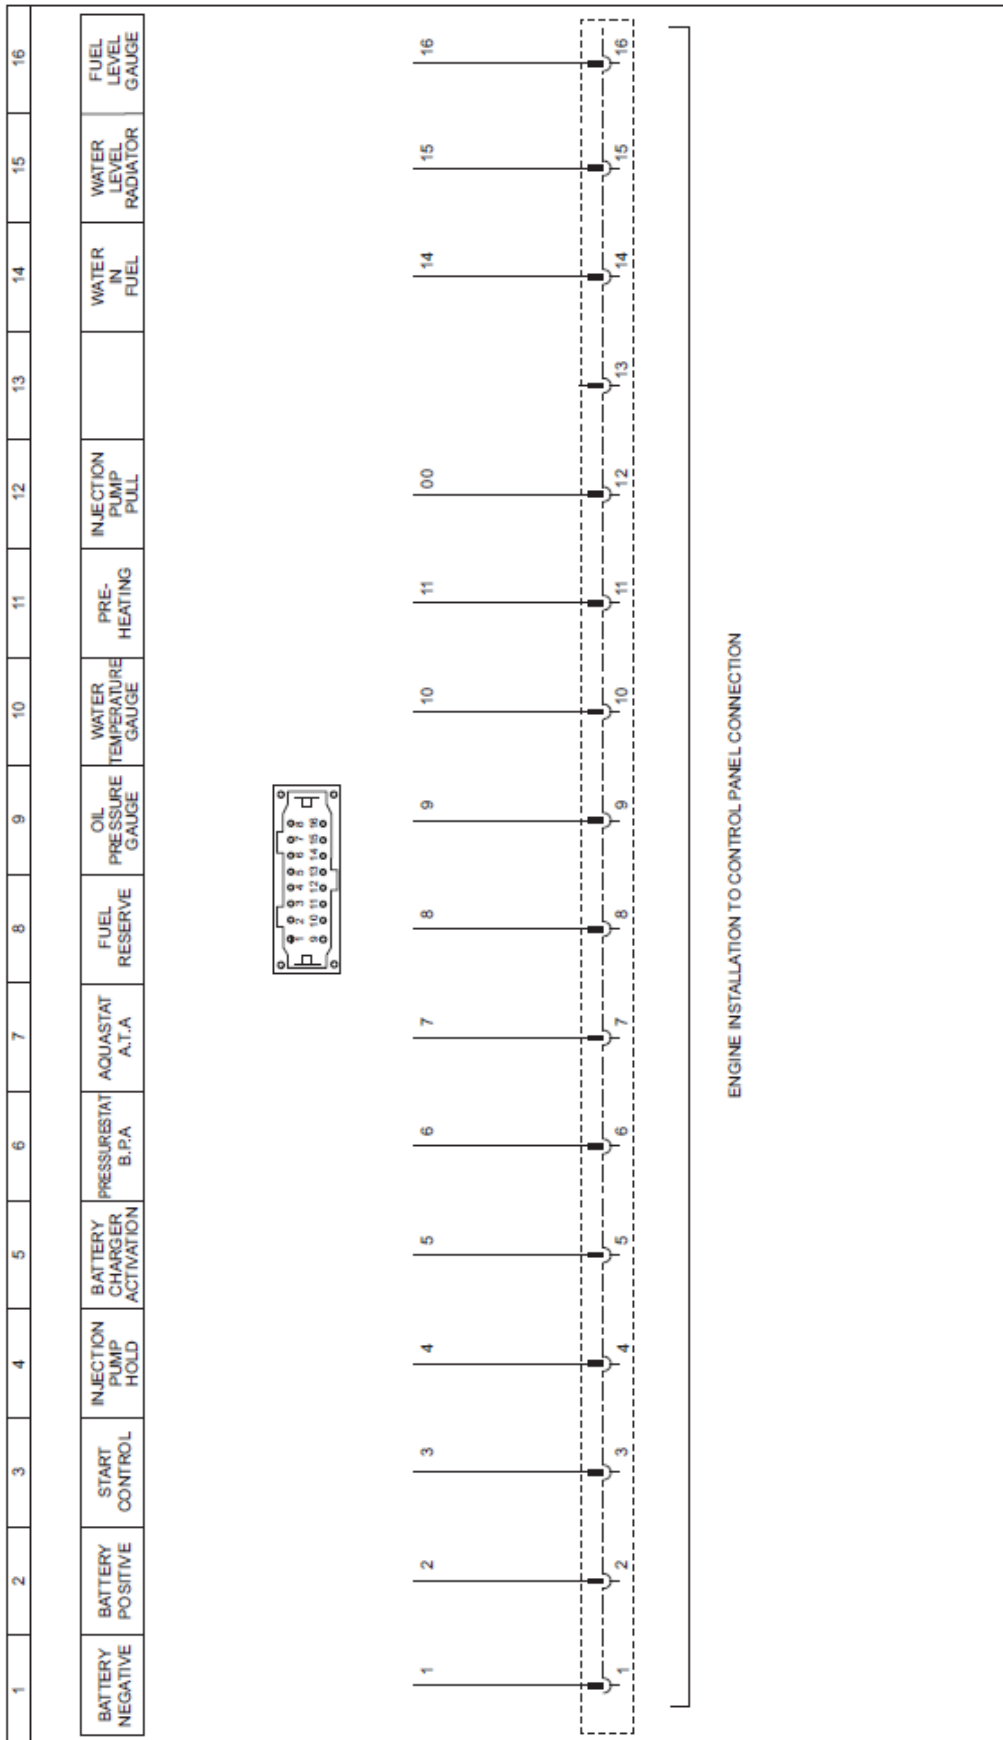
| 1 | 2 | 3 | 4 | 5 | 6 | 7 | 8 | 9 | 10 | 11 | 12 | 13 | 14 | 15 | 16 |
|---|---|---|---|---|---|---|---|---|---|---|---|---|---|---|---|
| BATTERY NEGATIVE | BATTERY POSITIVE | START CONTROL | INJECTION PUMP HOLD | BATTERY CHARGER ACTIVATION | PRESSURESTAT B.P.A | AQUASTAT A.T.A | FUEL RESERVE | OIL PRESSURE GAUGE | WATER TEMPERATURE GAUGE | PRE-HEATING | INJECTION PUMP PULL | | WATER IN FUEL | WATER LEVEL RADIATOR | FUEL LEVEL GAUGE |

1 2 3 4 5 6 7 8 9 10 11 12 13 14 15 16

1 2 3 4 5 6 7 8 9 10 11 00 14 15 16

1 2 3 4 5 6 7 8 9 10 11 12 13 14 15 16

ENGINE INSTALLATION TO CONTROL PANEL CONNECTION